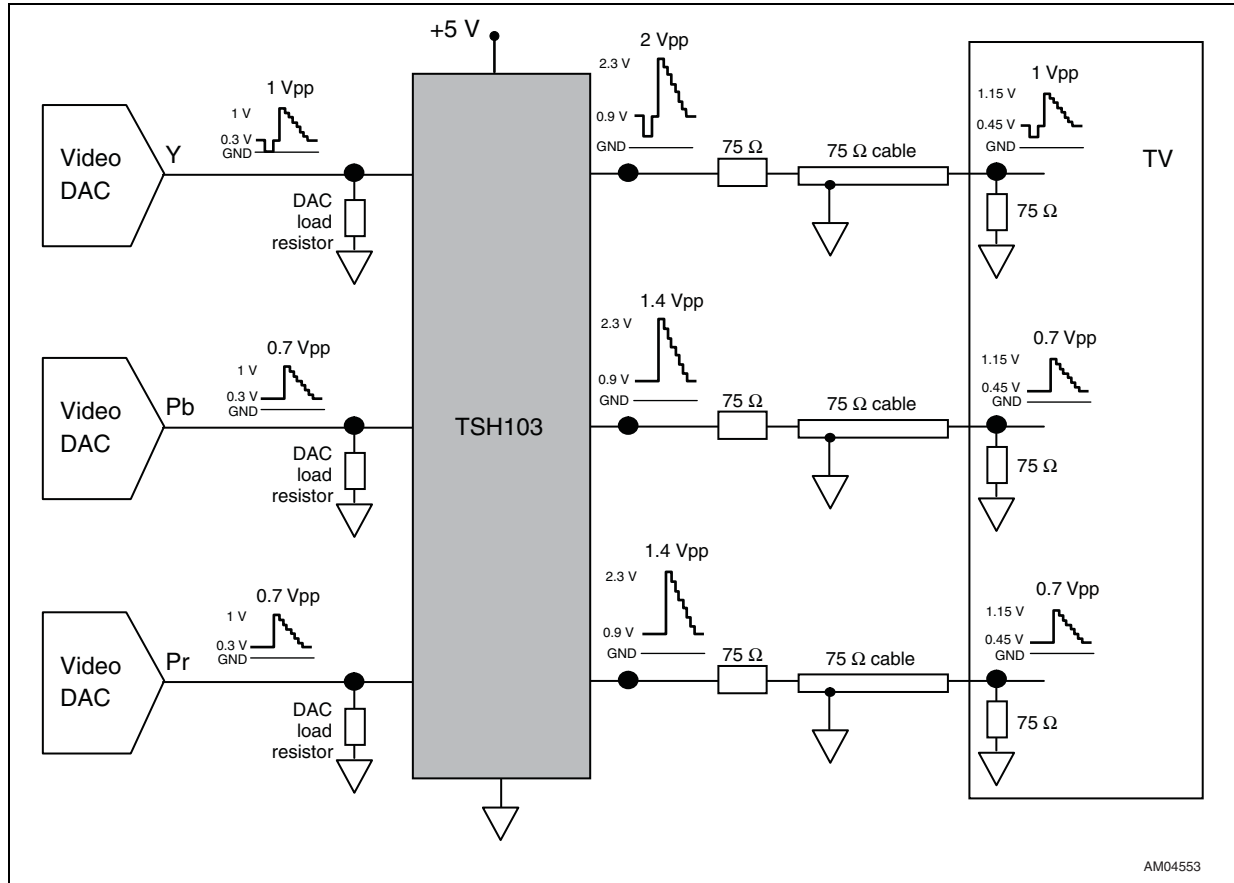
+5 V

1 Vpp
1 V
0.3 V
GND

Video DAC
Y
DAC load resistor

2 Vpp
2.3 V
0.9 V
GND
75 Ω
75 Ω cable

1 Vpp
1.15 V
0.45 V
GND
75 Ω
TV

0.7 Vpp
1 V
0.3 V
GND

Video DAC
Pb
DAC load resistor

TSH103

1.4 Vpp
2.3 V
0.9 V
GND
75 Ω
75 Ω cable

0.7 Vpp
1.15 V
0.45 V
GND
75 Ω

0.7 Vpp
1 V
0.3 V
GND

Video DAC
Pr
DAC load resistor

1.4 Vpp
2.3 V
0.9 V
GND
75 Ω
75 Ω cable

0.7 Vpp
1.15 V
0.45 V
GND
75 Ω

AM04553